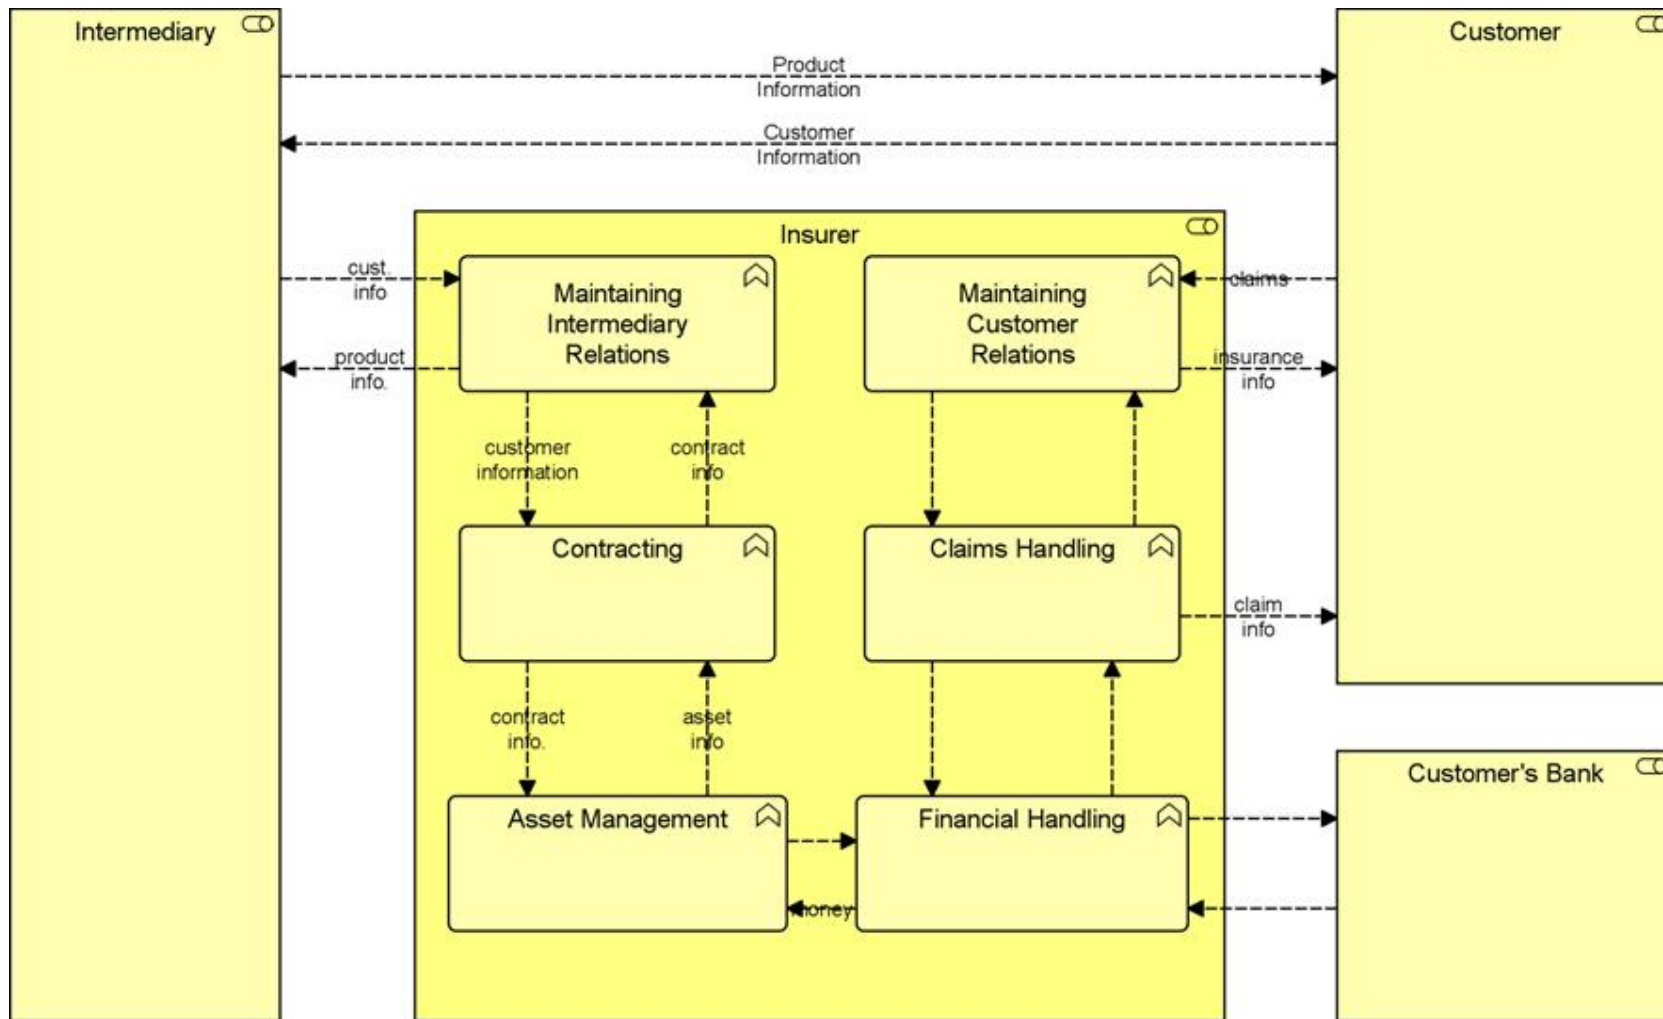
Intermediary

Customer

Product Information

Customer Information

Insurer

cust. info

product info.

Maintaining Intermediary Relations

Maintaining Customer Relations

claims

insurance info

customer information

contract info

Contracting

Claims Handling

claim info

contract info.

asset info

Asset Management

Financial Handling

money

Customer's Bank